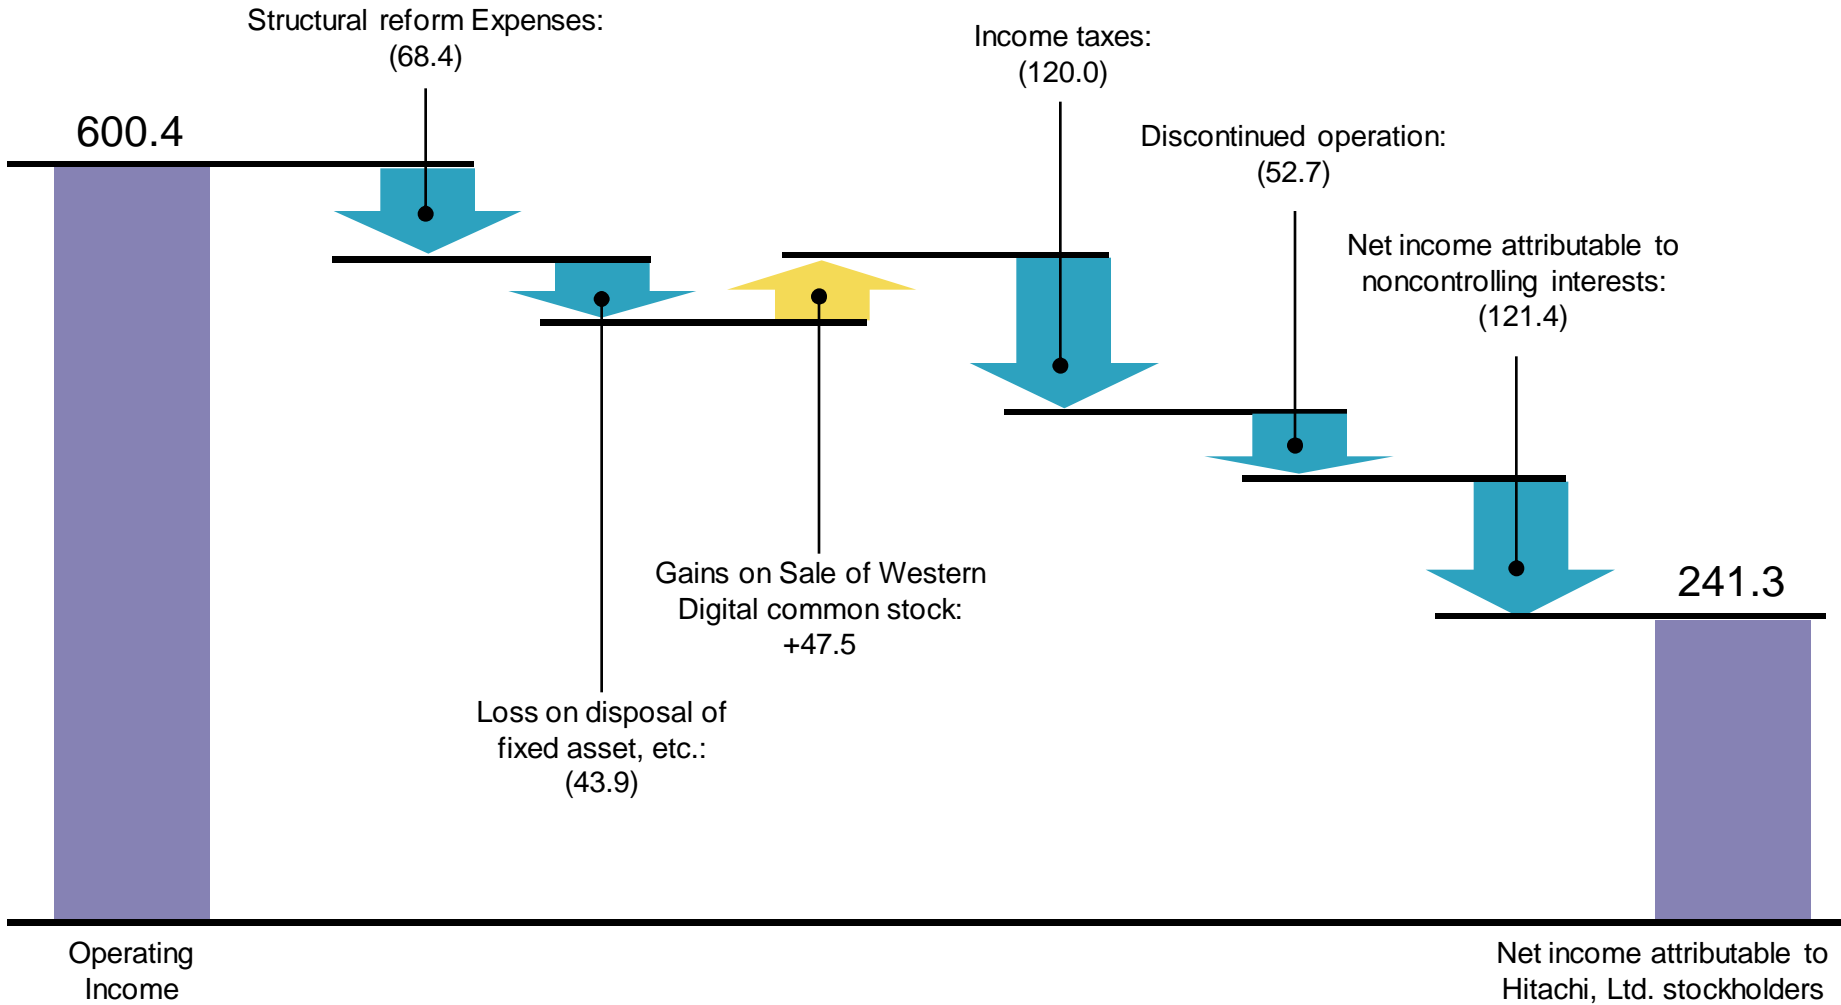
Structural reform Expenses:
(68.4)

Income taxes:
(120.0)

600.4

Discontinued operation:
(52.7)

Net income attributable to noncontrolling interests:
(121.4)

241.3

Gains on Sale of Western Digital common stock:
+47.5

Loss on disposal of fixed asset, etc.:
(43.9)

Operating Income

Net income attributable to Hitachi, Ltd. stockholders